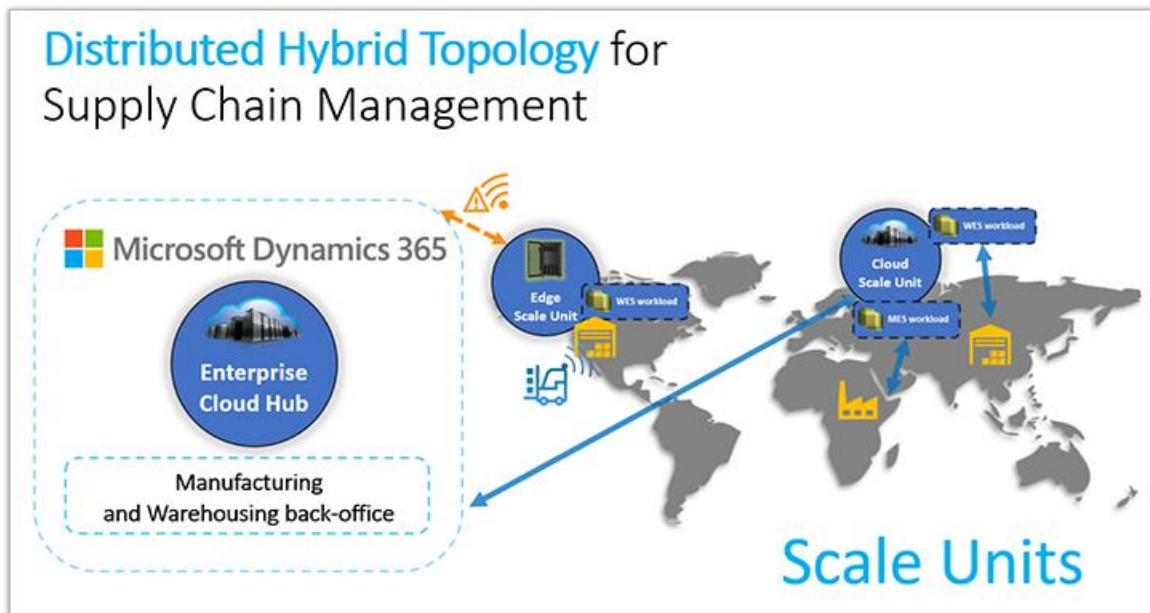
Distributed Hybrid Topology for Supply Chain Management

Microsoft Dynamics 365

Enterprise Cloud Hub

Manufacturing and Warehousing back-office

Edge Scale Unit

WES workload

Cloud Scale Unit

WES workload

MES workload

Scale Units